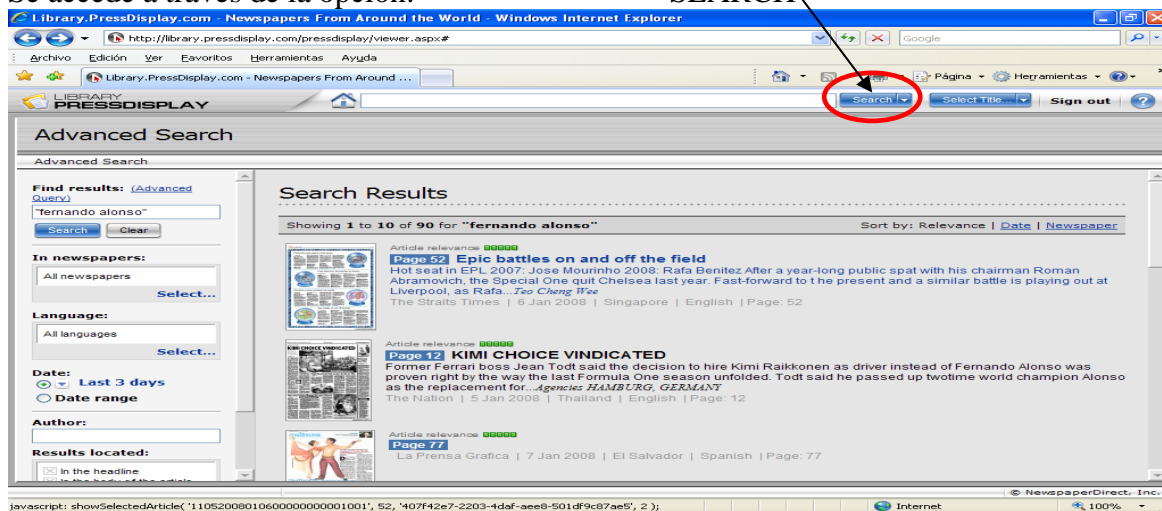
Library.PressDisplay.com - Newspapers From Around the World - Windows Internet Explorer

http://library.pressdisplay.com/pressdisplay/viewer.aspx#

Google

Archivo Edición Ver Favoritos Herramientas Ayuda

Library.PressDisplay.com - Newspapers From Around ...

Página Herramientas

LIBRARY PRESSDISPLAY

Search Select Title... Sign out

Advanced Search

Advanced Search

Find results: (Advanced Query)

"fernando alonso"

Search Clear

In newspapers:

All newspapers

Select...

Language:

All languages

Select...

Date:

Last 3 days

Date range

Author:

Results located:

In the headline

Search Results

Showing 1 to 10 of 90 for "fernando alonso"

Sort by: Relevance | Date | Newspaper

Article relevance

Page 52 Epic battles on and off the field

Hot seat in EPL 2007: Jose Mourinho 2008: Rafa Benitez After a year-long public spat with his chairman Roman Abramovich, the Special One quit Chelsea last year. Fast-forward to t he present and a similar battle is playing out at Liverpool, as Rafa... Teo Cheng Wee

The Straits Times | 6 Jan 2008 | Singapore | English | Page: 52

Article relevance

Page 12 KIMI CHOICE VINDICATED

Former Ferrari boss Jean Todt said the decision to hire Kimi Raikkonen as driver instead of Fernando Alonso was proven right by the way the last Formula One season unfolded. Todt said he passed up twotime world champion Alonso as the replacement for...Agencies HAMBURG, GERMANY

The Nation | 5 Jan 2008 | Thailand | English | Page: 12

Article relevance

Page 77

La Prensa Grafica | 7 Jan 2008 | El Salvador | Spanish | Page: 77

© NewspaperDirect, Inc.

javascript: showSelectedArticle('11052008010600000000001001', 52, '407f42e7-2203-4daf-aee8-501df9c87ae5', 2 );

Internet

100%